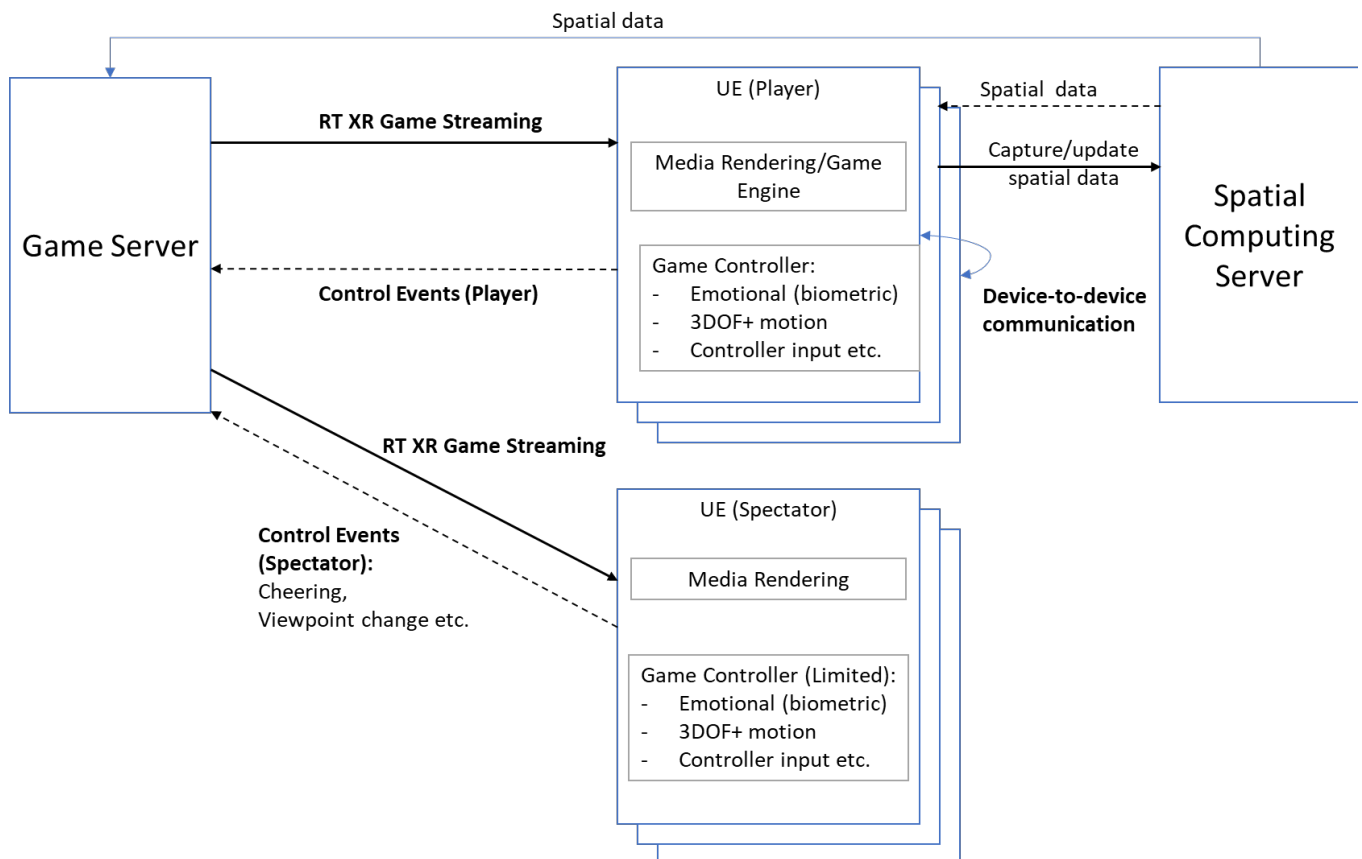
Spatial data

Game Server

RT XR Game Streaming

Control Events (Player)

UE (Player)

Media Rendering/Game Engine

Game Controller:
- Emotional (biometric)
- 3DOF+ motion
- Controller input etc.

Spatial data

Capture/update spatial data

Device-to-device communication

Spatial Computing Server

RT XR Game Streaming

Control Events (Spectator):
Cheering,
Viewpoint change etc.

UE (Spectator)

Media Rendering

Game Controller (Limited):
- Emotional (biometric)
- 3DOF+ motion
- Controller input etc.